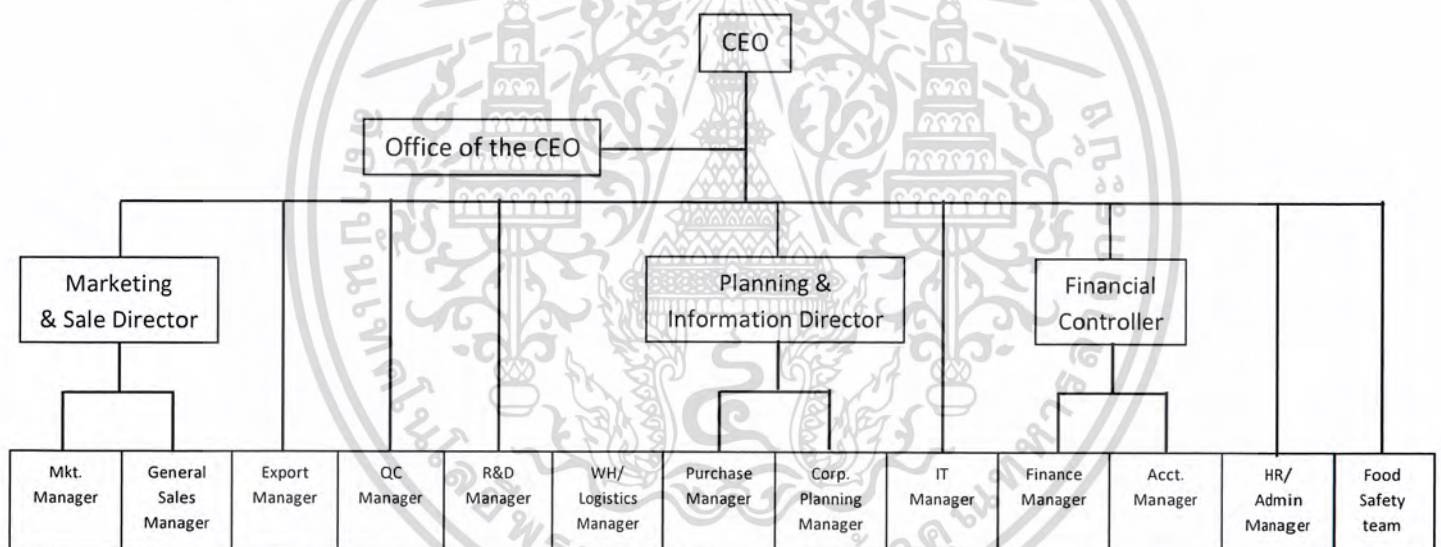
CEO

Office of the CEO

Marketing & Sale Director

Planning & Information Director

Financial Controller

Mkt. Manager

General Sales Manager

Export Manager

QC Manager

R&D Manager

WH/ Logistics Manager

Purchase Manager

Corp. Planning Manager

IT Manager

Finance Manager

Acct. Manager

HR/ Admin Manager

Food Safety team